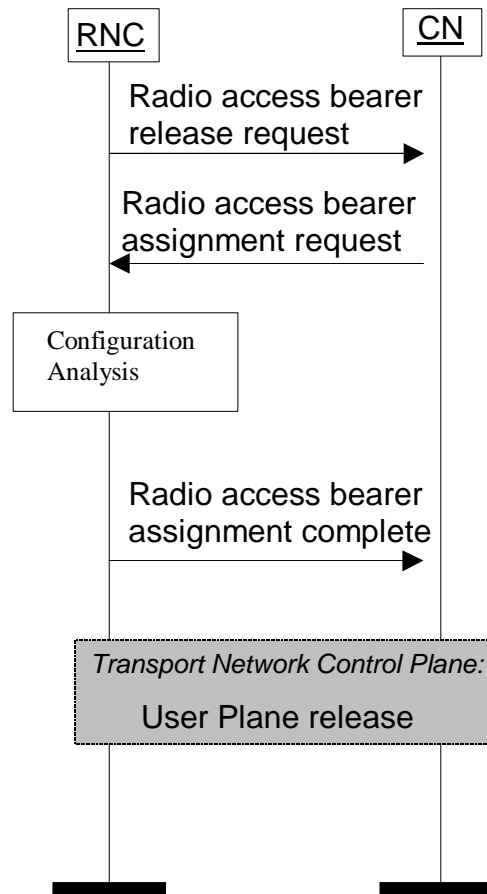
RNC

CN

Radio access bearer release request

Radio access bearer assignment request

Configuration Analysis

Radio access bearer assignment complete

Transport Network Control Plane:

User Plane release